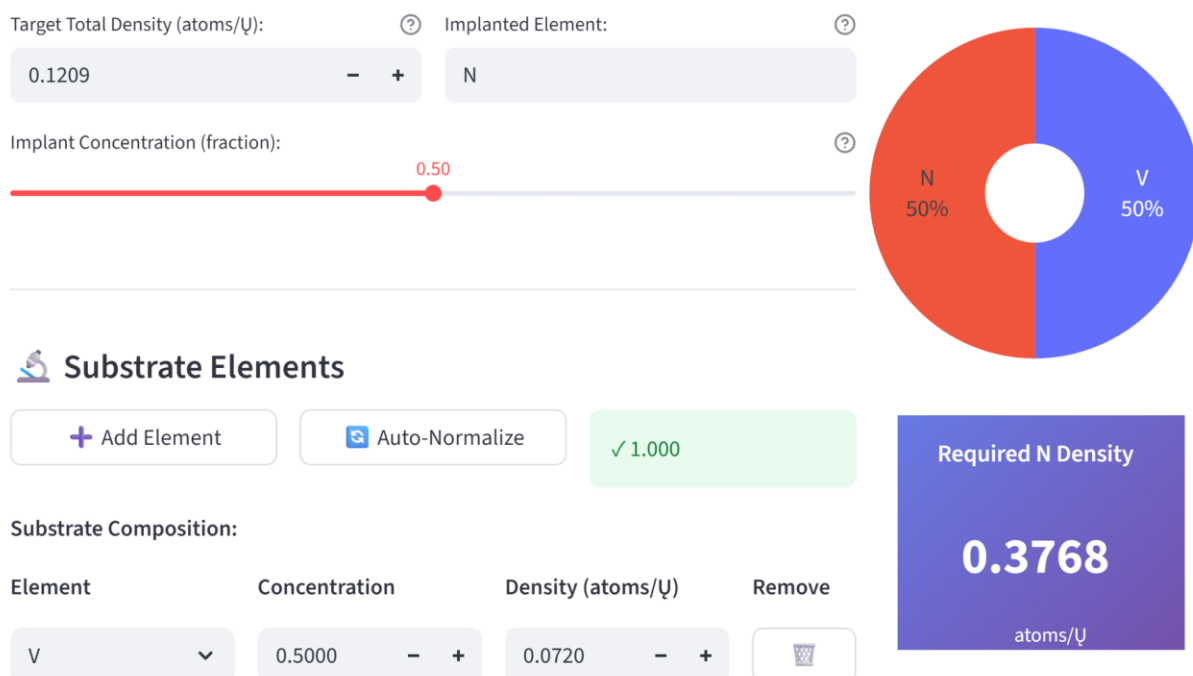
Target Total Density (atoms/Ų):
0.1209
Implanted Element:
N
Implant Concentration (fraction):
0.50
N
50%
V
50%
Substrate Elements
Add Element
Auto-Normalize
✓1.000
Required N Density
0.3768
atoms/Ų
Substrate Composition:

| Element | Concentration | Density (atoms/Ų) | Remove |
|---|---|---|---|
| V | 0.5000 − + | 0.0720 − + | |